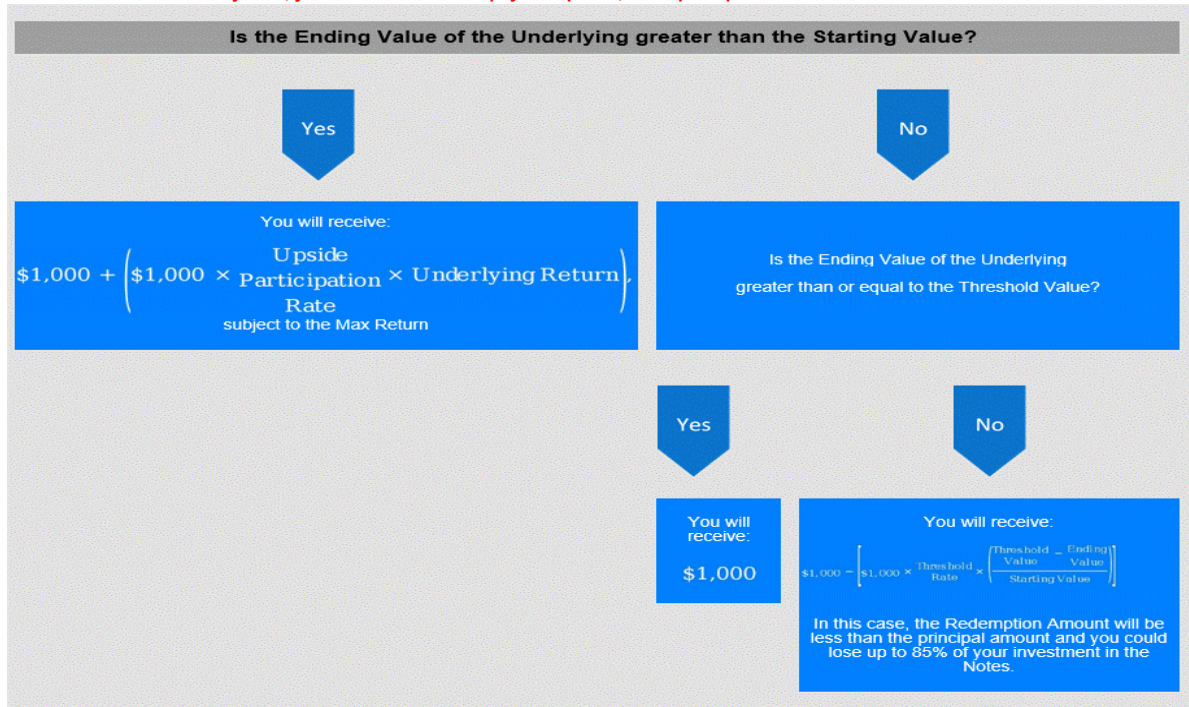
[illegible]

Is the Ending Value of the Underlying greater than the Starting Value?

Yes

No

You will receive:

$\$1{,}000 + \left(\$1{,}000 \times \begin{matrix}\text{Upside}\\ \text{Participation}\\ \text{Rate}\end{matrix} \times \text{Underlying Return}\right),$

subject to the Max Return

Is the Ending Value of the Underlying greater than or equal to the Threshold Value?

Yes

No

You will receive:

$1,000

You will receive:

$\$1{,}000 - \left[\$1{,}000 \times \begin{matrix}\text{Threshold}\\ \text{Rate}\end{matrix} \times \left(\frac{\text{Threshold Value} - \text{Ending Value}}{\text{Starting Value}}\right)\right]$

In this case, the Redemption Amount will be less than the principal amount and you could lose up to 85% of your investment in the Notes.